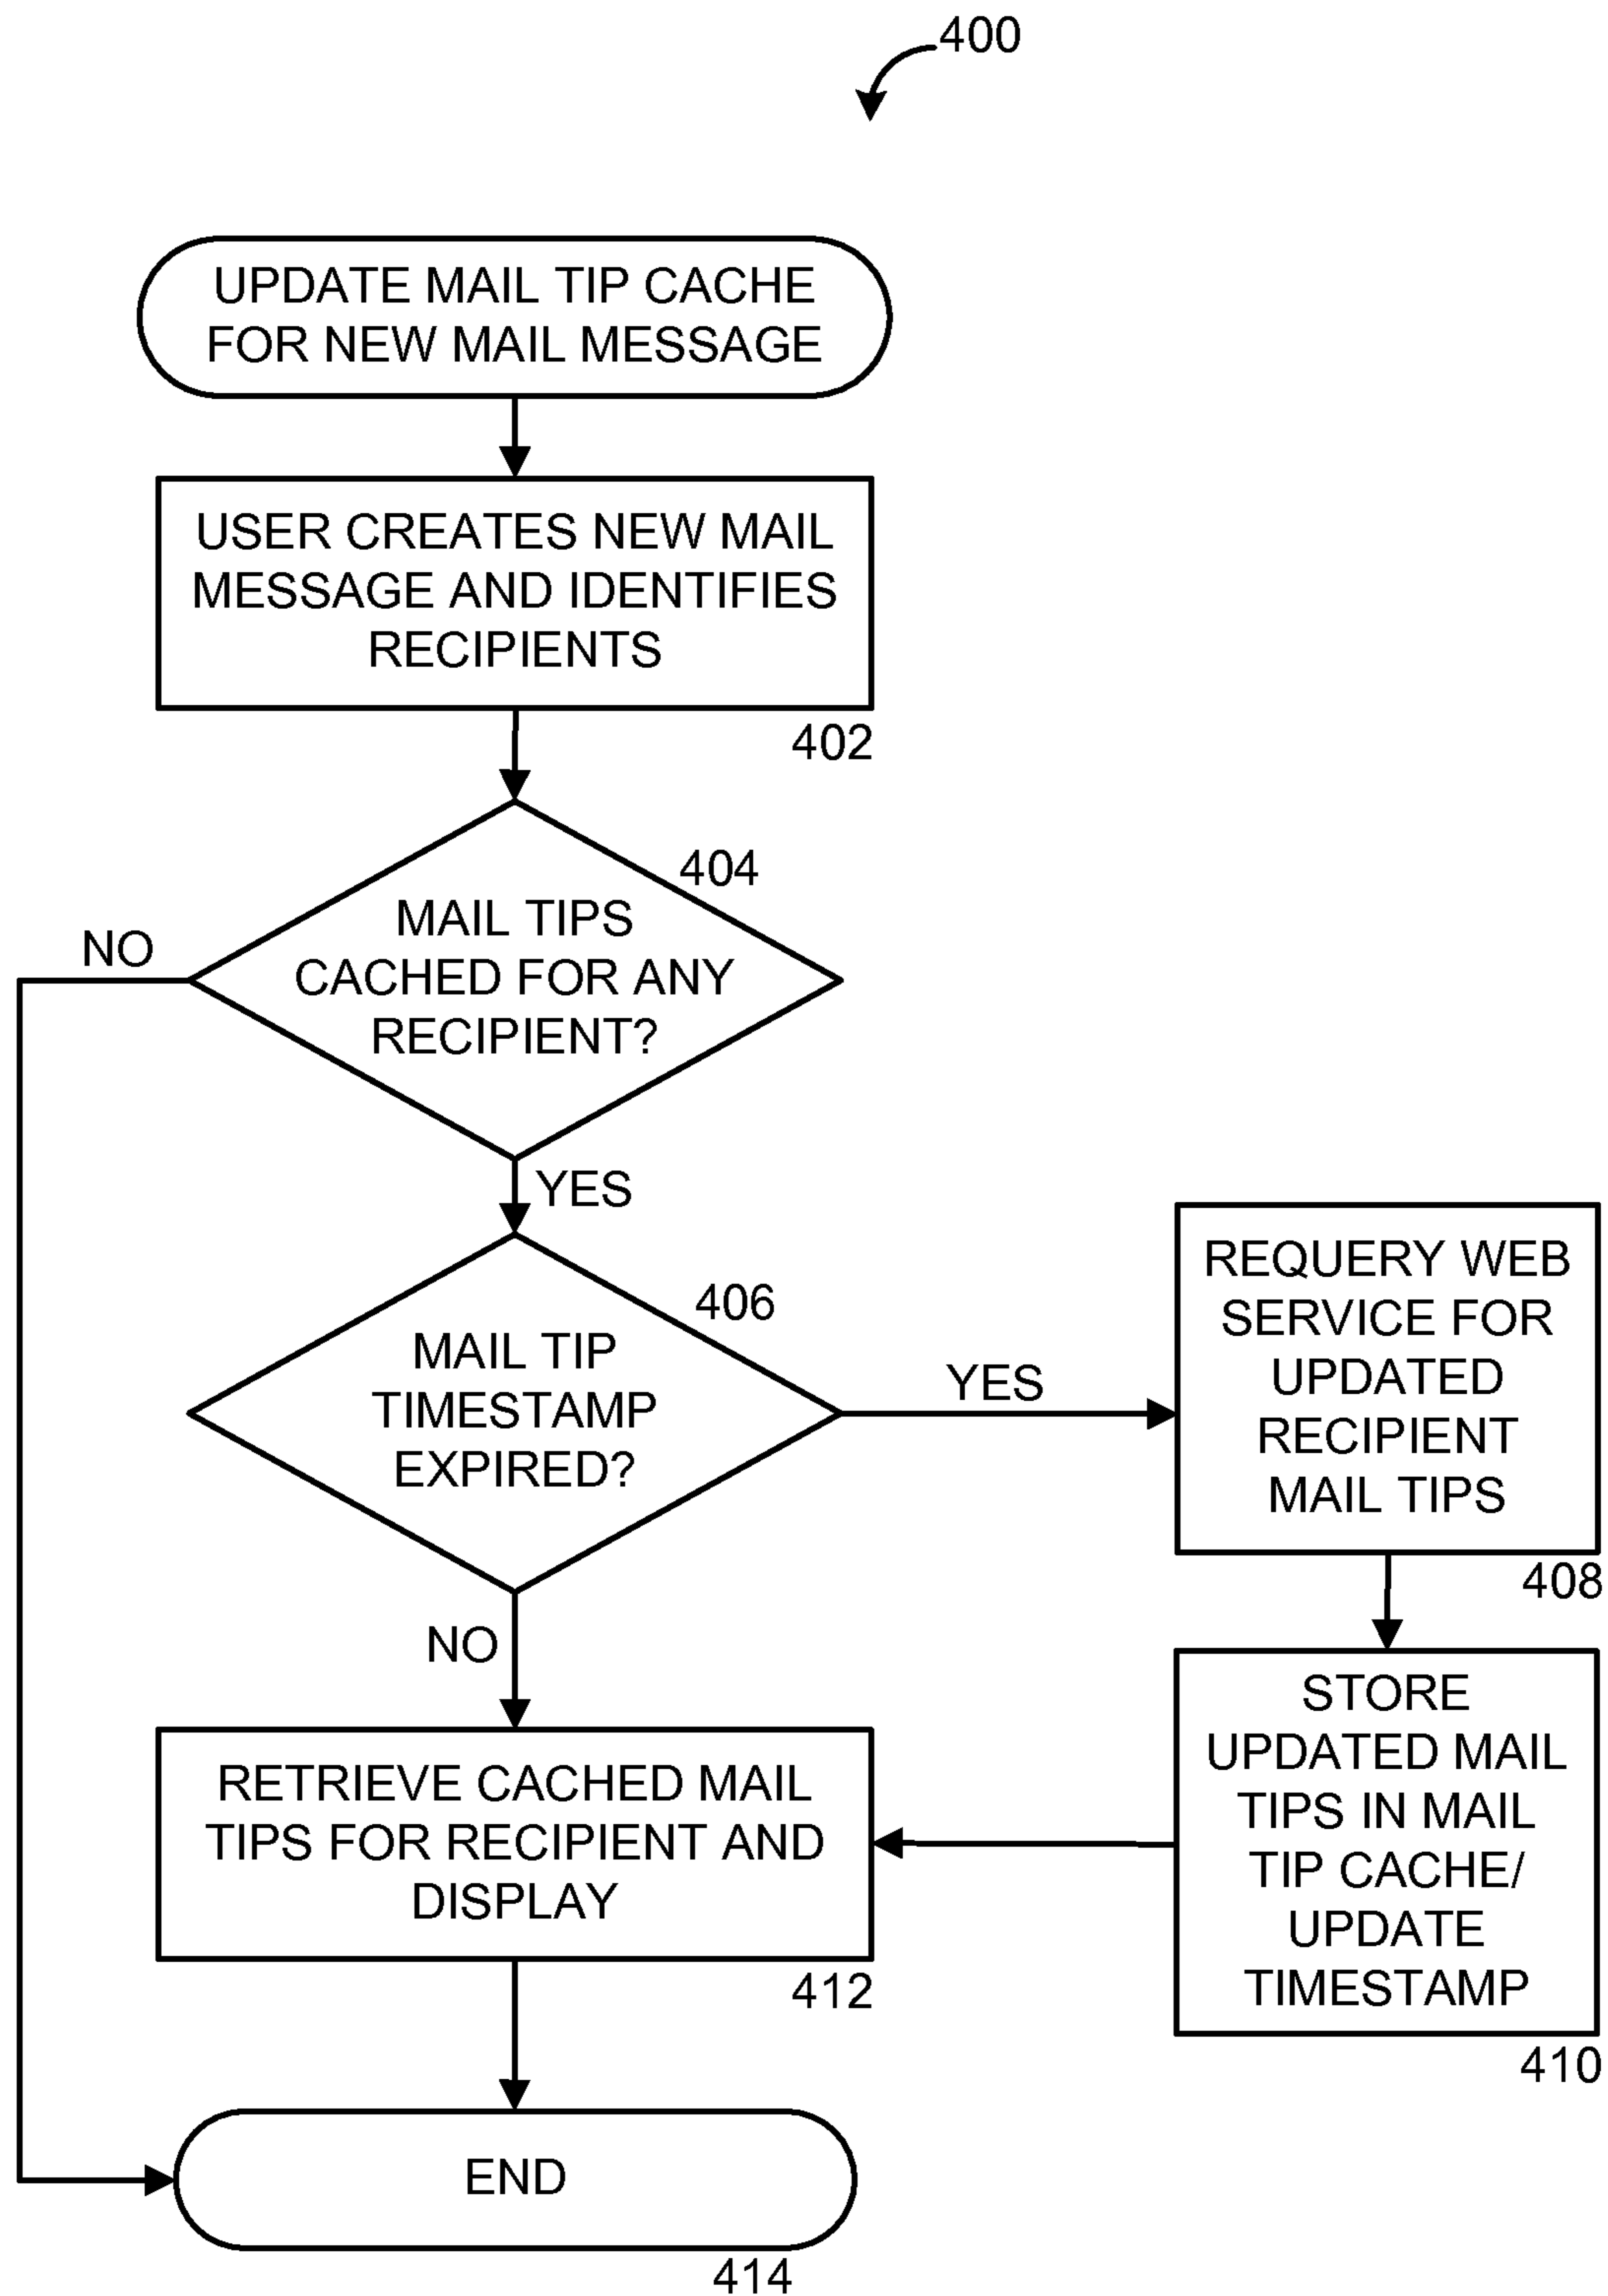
400

UPDATE MAIL TIP CACHE FOR NEW MAIL MESSAGE

USER CREATES NEW MAIL MESSAGE AND IDENTIFIES RECIPIENTS

402

404

MAIL TIPS CACHED FOR ANY RECIPIENT?

NO

YES

406

MAIL TIP TIMESTAMP EXPIRED?

YES

REQUERY WEB SERVICE FOR UPDATED RECIPIENT MAIL TIPS

408

NO

STORE UPDATED MAIL TIPS IN MAIL TIP CACHE/ UPDATE TIMESTAMP

RETRIEVE CACHED MAIL TIPS FOR RECIPIENT AND DISPLAY

412

410

END

414